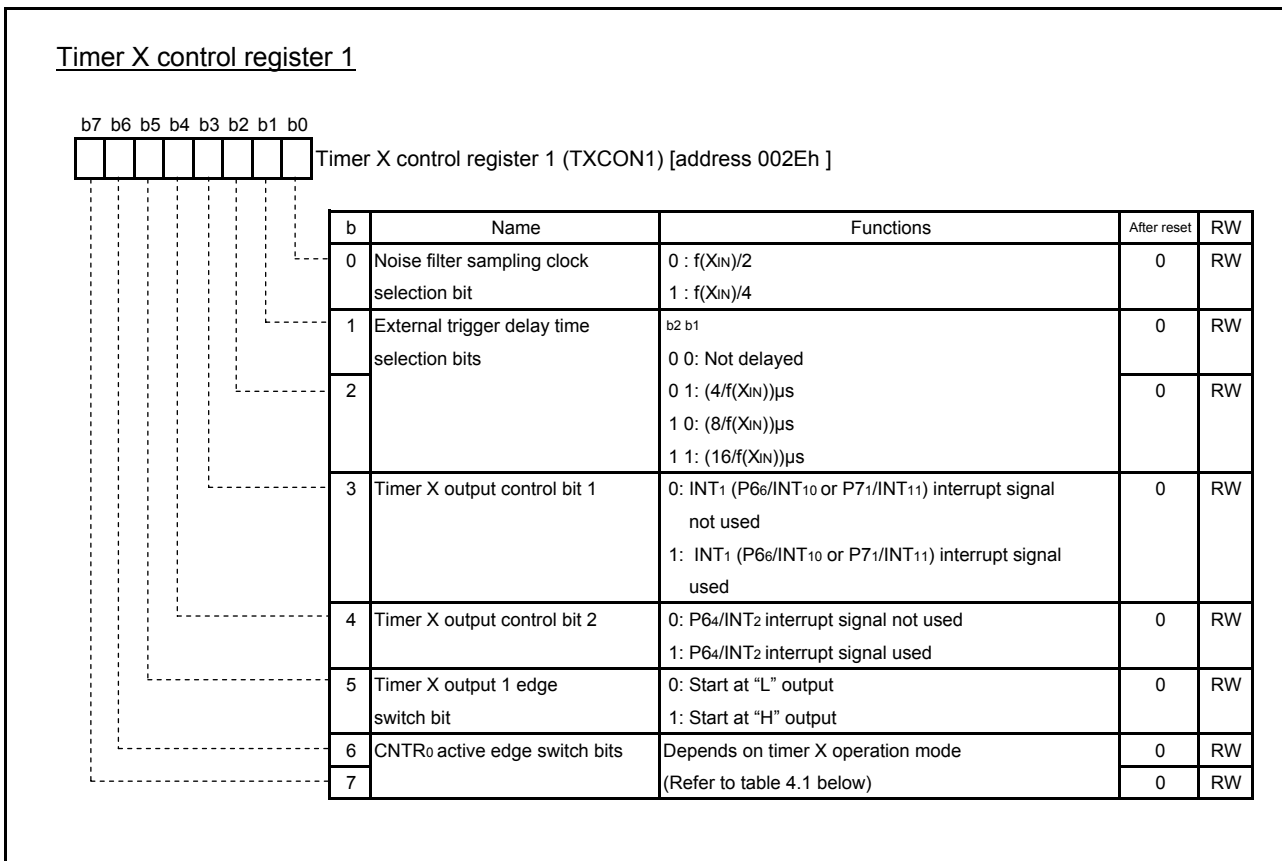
Timer X control register 1

b7 b6 b5 b4 b3 b2 b1 b0

Timer X control register 1 (TXCON1) [address 002Eh ]

| b | Name | Functions | After reset | RW |
|---|---|---|---|---|
| 0 | Noise filter sampling clock selection bit | 0 : f($X_{IN}$)/2<br>1 : f($X_{IN}$)/4 | 0 | RW |
| 1 | External trigger delay time selection bits | b2 b1<br>0 0: Not delayed | 0 | RW |
| 2 | | 0 1: (4/f($X_{IN}$))μs<br>1 0: (8/f($X_{IN}$))μs<br>1 1: (16/f($X_{IN}$))μs | 0 | RW |
| 3 | Timer X output control bit 1 | 0: $INT_1$ ($P6_6$/$INT_{10}$ or $P7_1$/$INT_{11}$) interrupt signal not used<br>1: $INT_1$ ($P6_6$/$INT_{10}$ or $P7_1$/$INT_{11}$) interrupt signal used | 0 | RW |
| 4 | Timer X output control bit 2 | 0: $P6_4$/$INT_2$ interrupt signal not used<br>1: $P6_4$/$INT_2$ interrupt signal used | 0 | RW |
| 5 | Timer X output 1 edge switch bit | 0: Start at “L” output<br>1: Start at “H” output | 0 | RW |
| 6 | $CNTR_0$ active edge switch bits | Depends on timer X operation mode | 0 | RW |
| 7 | | (Refer to table 4.1 below) | 0 | RW |